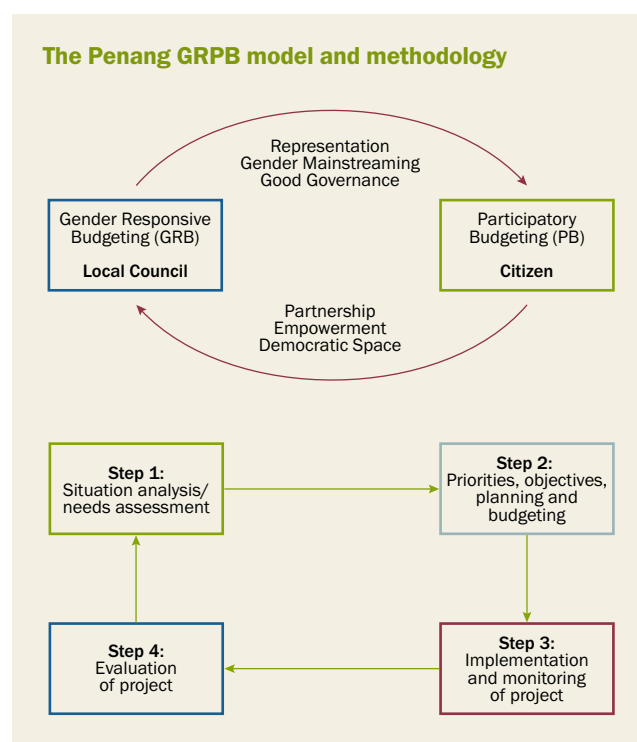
The Penang GRPB model and methodology

Representation
Gender Mainstreaming
Good Governance

Gender Responsive Budgeting (GRB)

Local Council

Participatory Budgeting (PB)

Citizen

Partnership
Empowerment
Democratic Space

Step 1:
Situation analysis/ needs assessment

Step 2:
Priorities, objectives, planning and budgeting

Step 3:
Implementation and monitoring of project

Step 4:
Evaluation of project